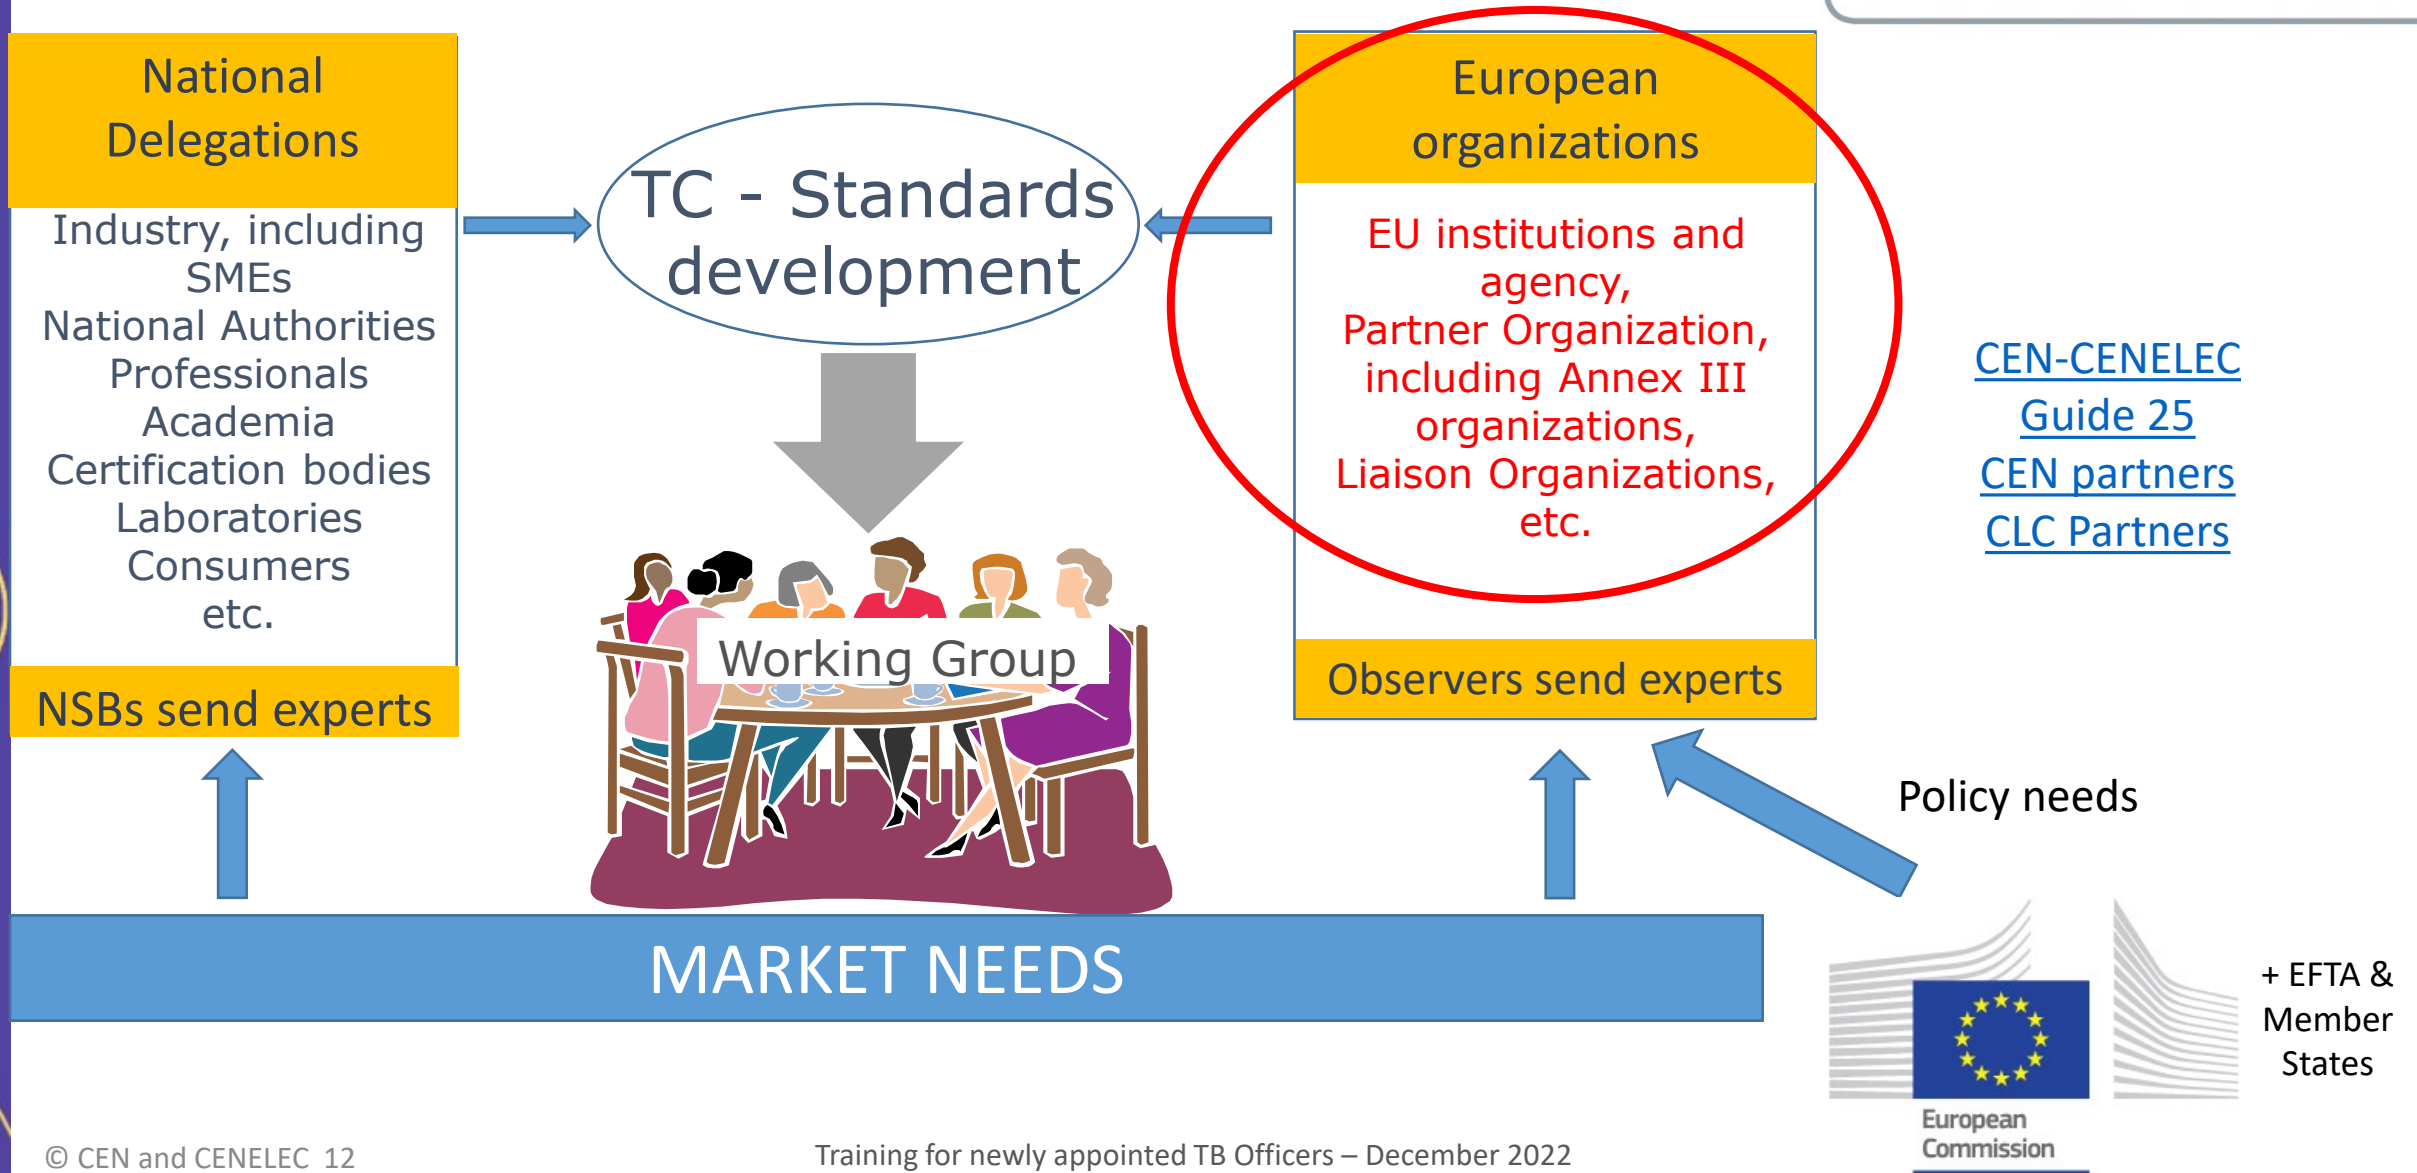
National Delegations

Industry, including SMEs
National Authorities
Professionals
Academia
Certification bodies
Laboratories
Consumers
etc.

NSBs send experts

TC - Standards development

Working Group

European organizations

EU institutions and agency,
Partner Organization, including Annex III organizations,
Liaison Organizations,
etc.

Observers send experts

CEN-CENELEC Guide 25
CEN partners
CLC Partners

Policy needs

MARKET NEEDS

European Commission

+ EFTA & Member States

© CEN and CENELEC 12

Training for newly appointed TB Officers – December 2022